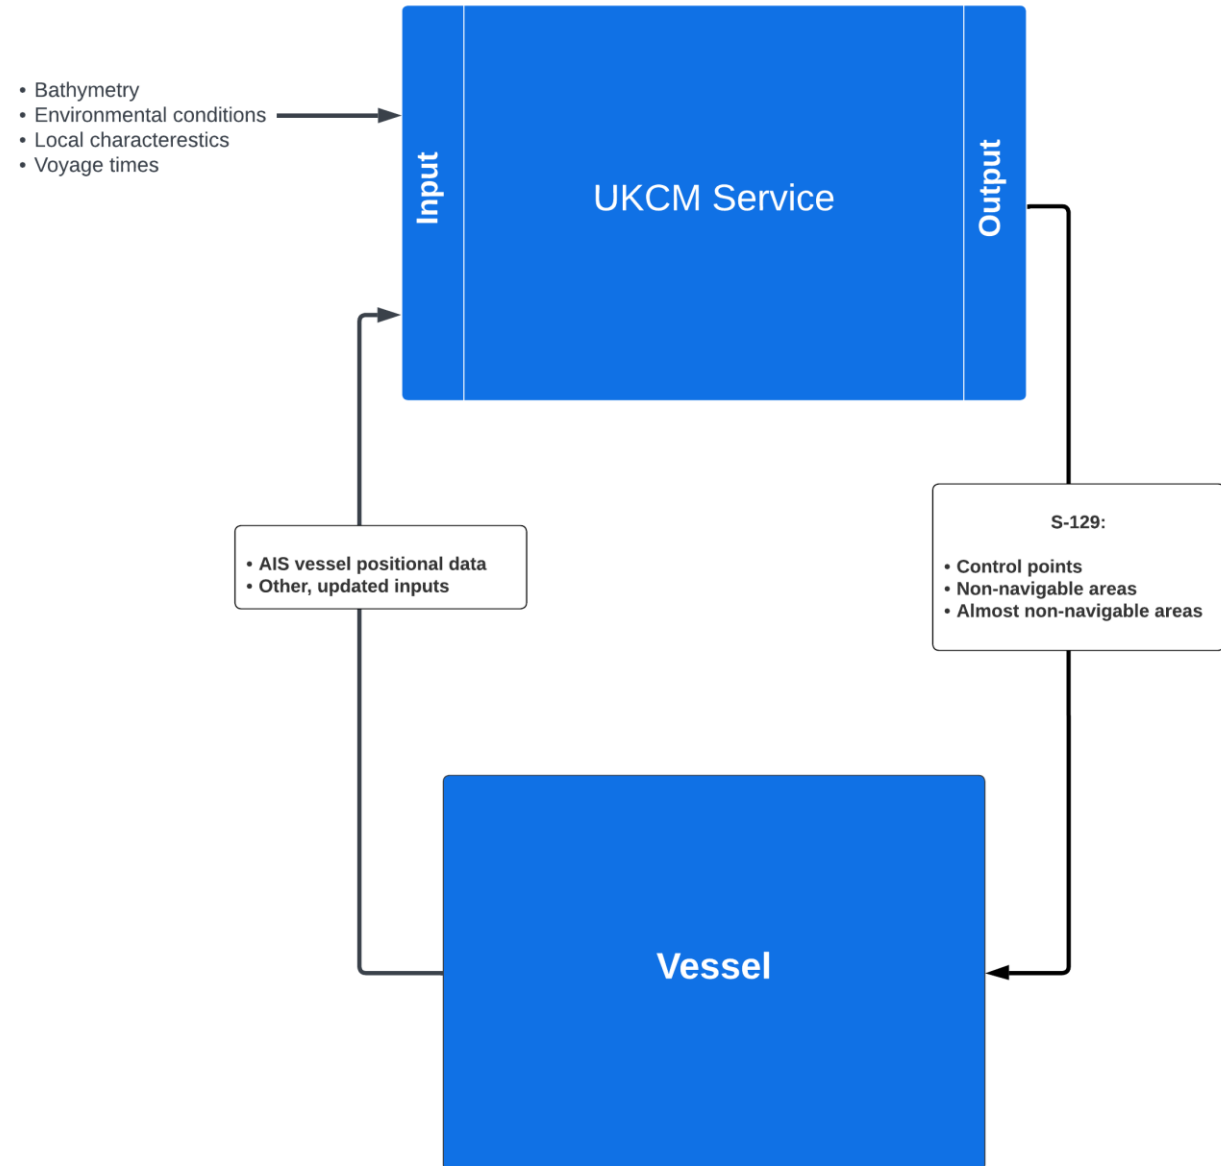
• Bathymetry
• Environmental conditions
• Local characterestics
• Voyage times

Input

UKCM Service

Output

• AIS vessel positional data
• Other, updated inputs

S-129:

• Control points
• Non-navigable areas
• Almost non-navigable areas

Vessel